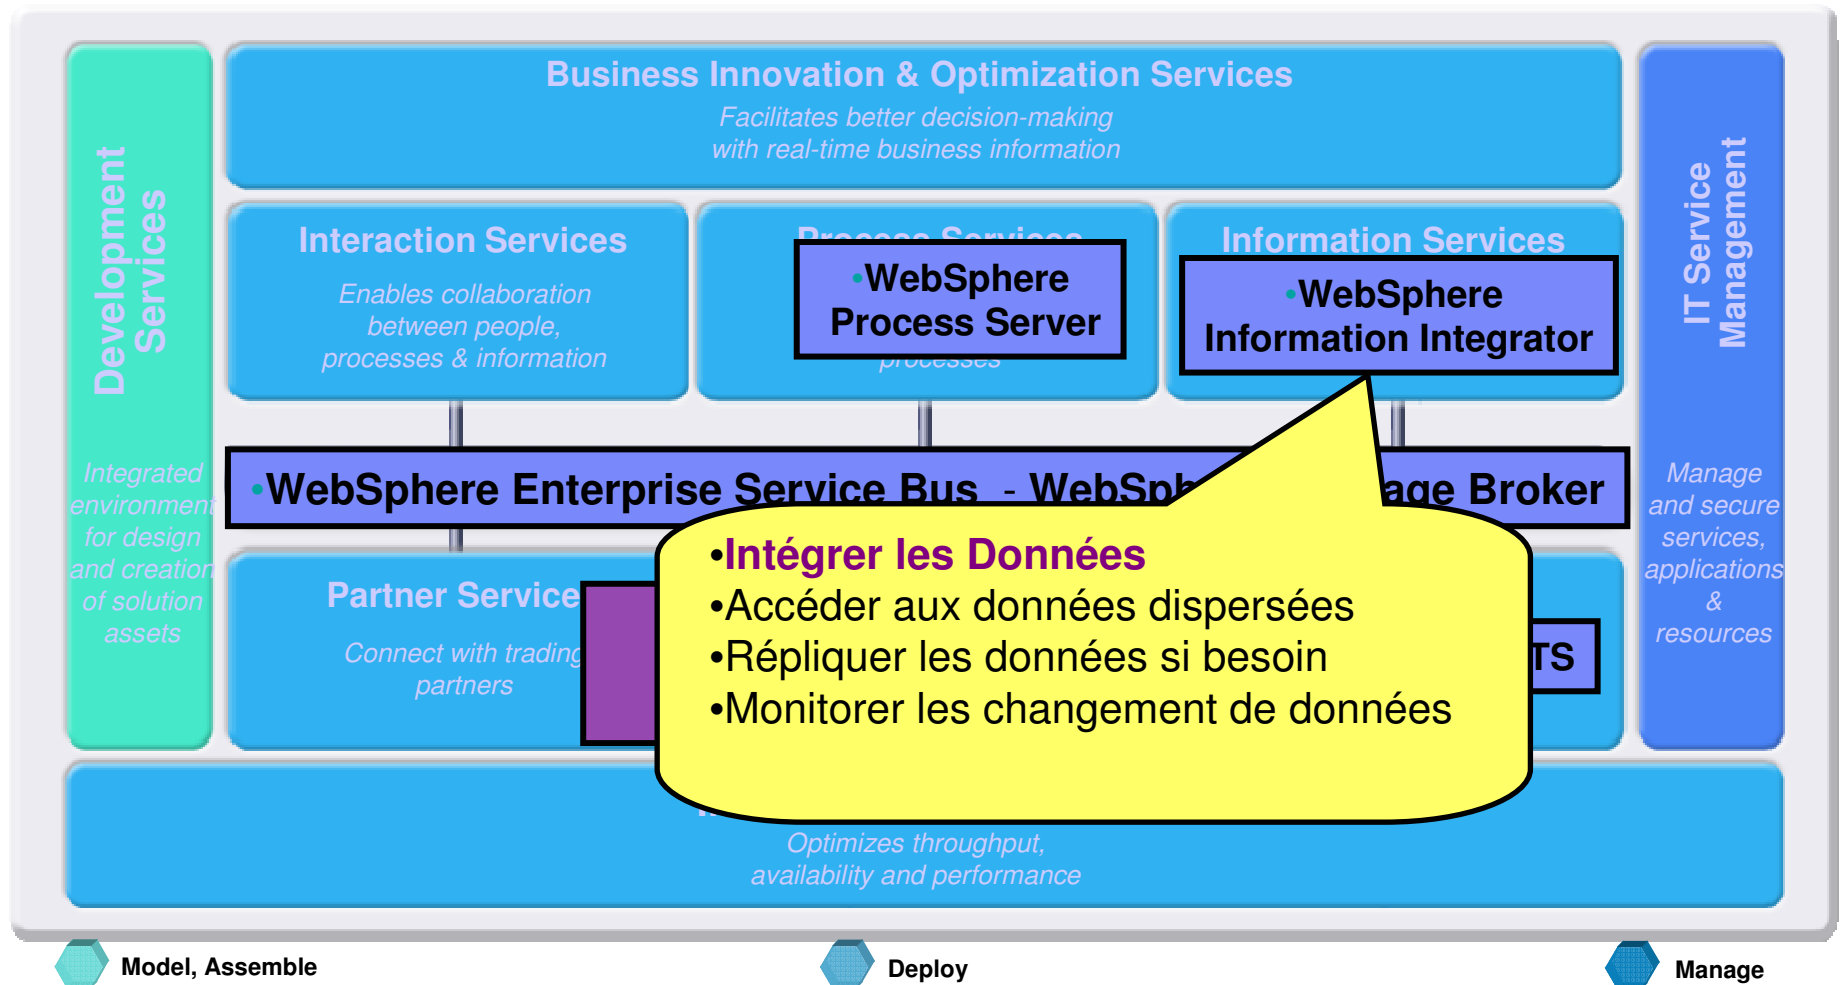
Business Innovation & Optimization Services

Facilitates better decision-making with real-time business information

Development Services

Integrated environment for design and creation of solution assets

Interaction Services

Enables collaboration between people, processes & information

Process Services

•WebSphere Process Server

processes

Information Services

•WebSphere Information Integrator

IT Service Management

Manage and secure services, applications & resources

•WebSphere Enterprise Service Bus - WebSph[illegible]age Broker

Partner Service

Connect with trading partners

TS

•Intégrer les Données
•Accéder aux données dispersées
•Répliquer les données si besoin
•Monitorer les changement de données

Optimizes throughput, availability and performance

Model, Assemble

Deploy

Manage